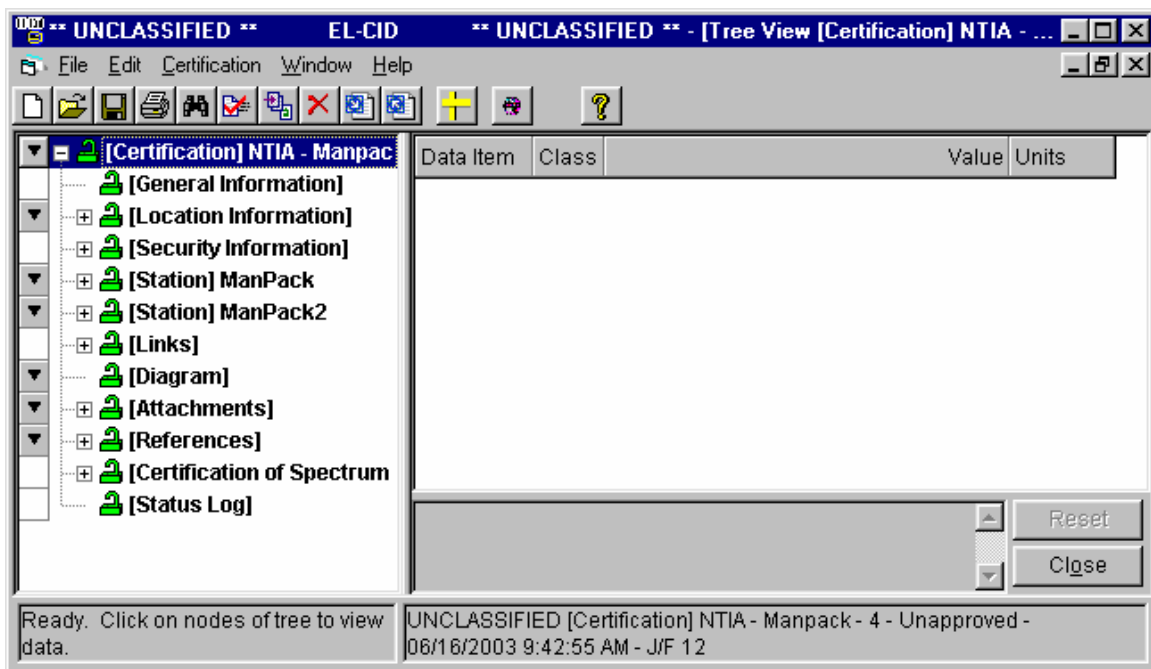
** UNCLASSIFIED ** EL-CID ** UNCLASSIFIED ** - [Tree View [Certification] NTIA - ...

File Edit Certification Window Help

[Certification] NTIA - Manpac
[General Information]
[Location Information]
[Security Information]
[Station] ManPack
[Station] ManPack2
[Links]
[Diagram]
[Attachments]
[References]
[Certification of Spectrum
[Status Log]

| Data Item | Class | Value | Units |
|---|---|---|---|

Reset
Close

Ready. Click on nodes of tree to view data.

UNCLASSIFIED [Certification] NTIA - Manpack - 4 - Unapproved - 06/16/2003 9:42:55 AM - J/F 12